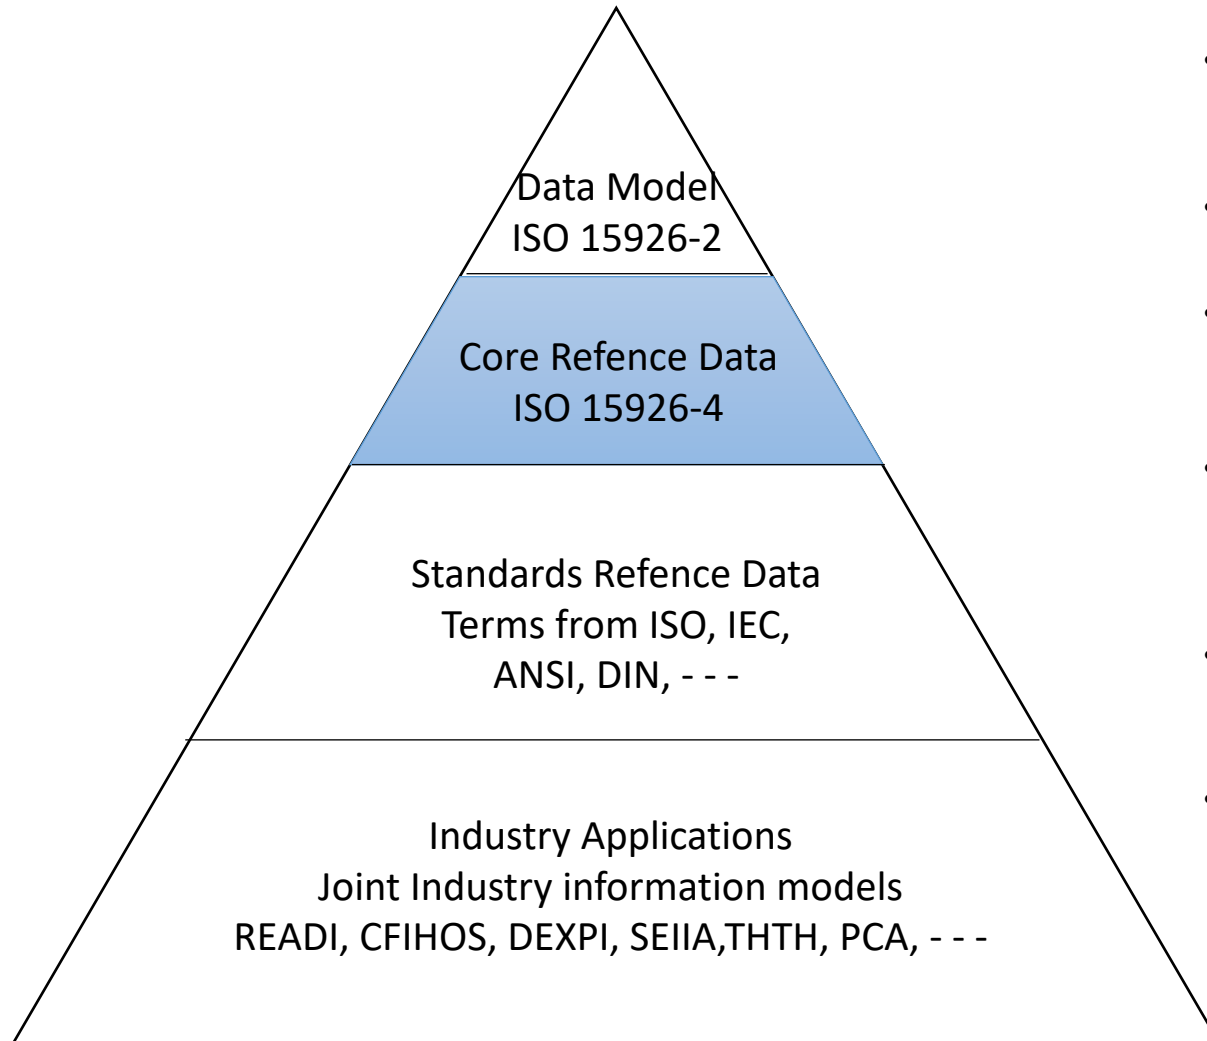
Data Model
ISO 15926-2

Core Refence Data
ISO 15926-4

Standards Refence Data
Terms from ISO, IEC, ANSI, DIN, - - -

Industry Applications
Joint Industry information models
READI, CFIHOS, DEXPI, SEIIA,THTH, PCA, - - -